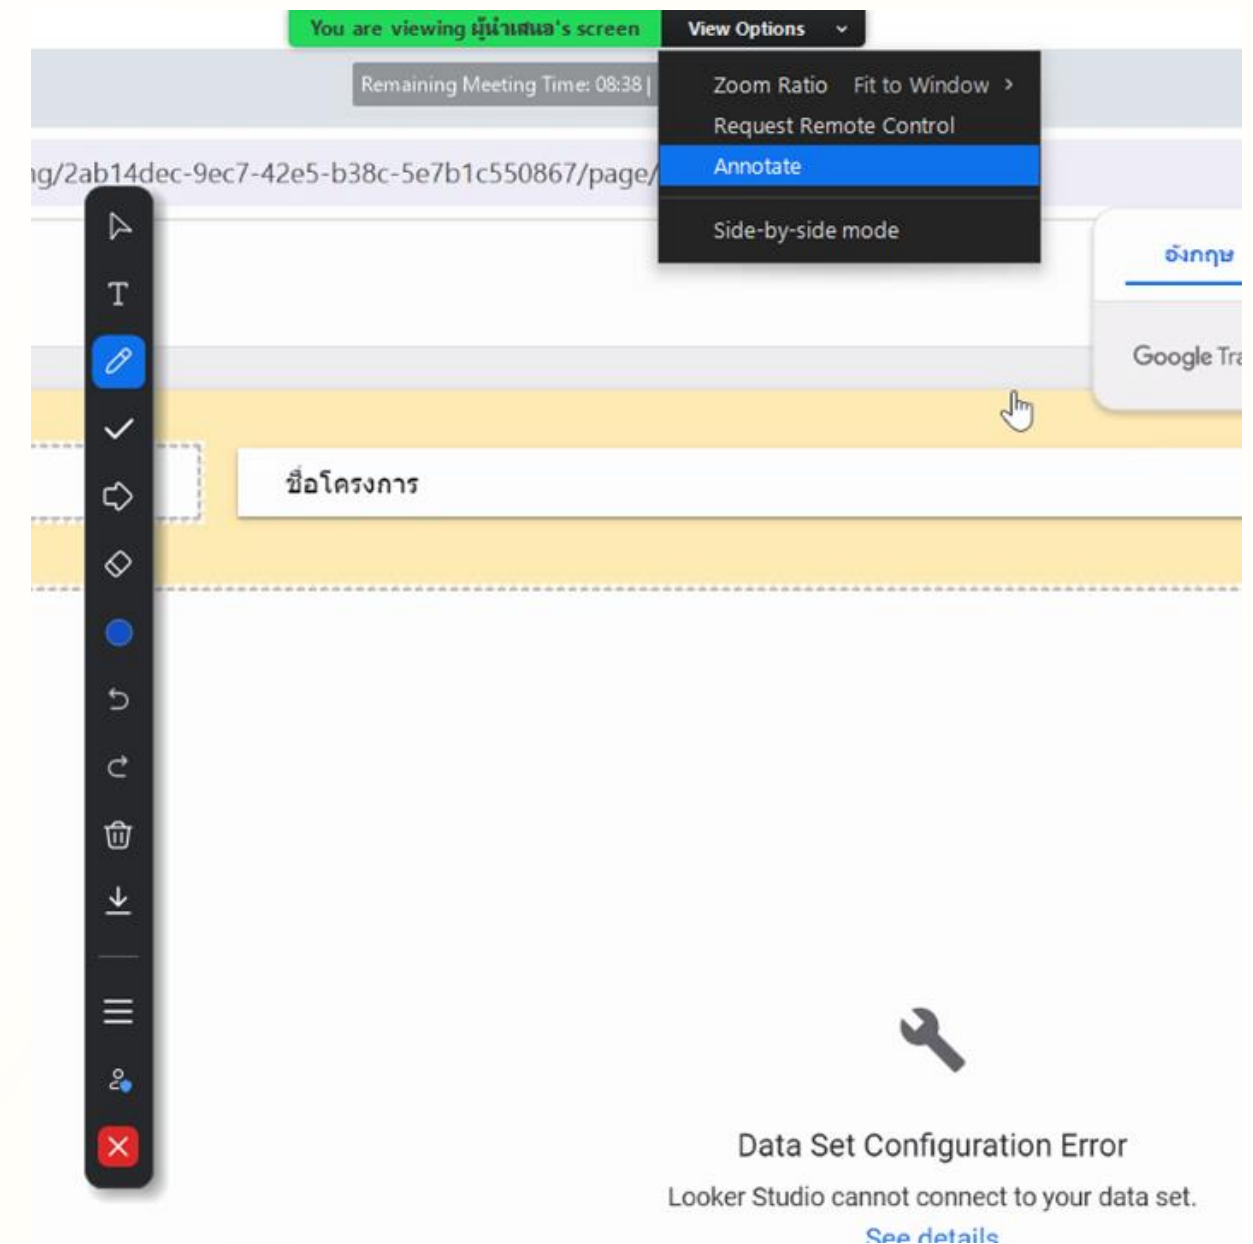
You are viewing ผู้นำเสนอ's screen

View Options

Remaining Meeting Time: 08:38 |

Zoom Ratio Fit to Window >

Request Remote Control

Annotate

Side-by-side mode

ıg/2ab14dec-9ec7-42e5-b38c-5e7b1c550867/page/

T

อังกฤษ

Google Tra

ชื่อโครงการ

Data Set Configuration Error

Looker Studio cannot connect to your data set.

See details